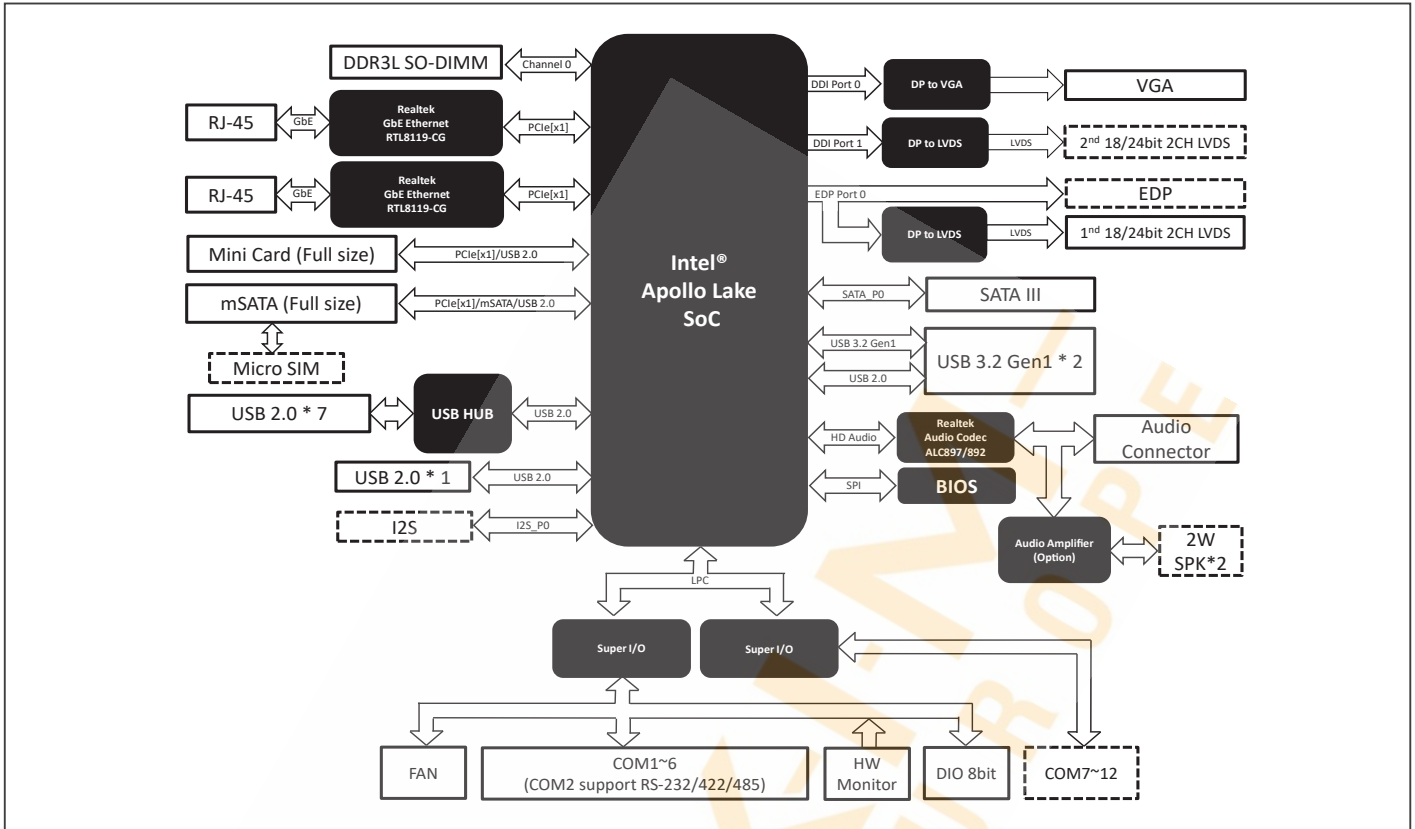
DDR3L SO-DIMM
Channel 0
RJ-45
GbE
Realtek GbE Ethernet RTL8119-CG
PCIe[x1]
RJ-45
GbE
Realtek GbE Ethernet RTL8119-CG
PCIe[x1]
Mini Card (Full size)
PCIe[x1]/USB 2.0
mSATA (Full size)
PCIe[x1]/mSATA/USB 2.0
Micro SIM
USB 2.0 * 7
USB HUB
USB 2.0
USB 2.0 * 1
USB 2.0
I2S
I2S_P0

Intel®
Apollo Lake
SoC

DDI Port 0
DP to VGA
VGA
DDI Port 1
DP to LVDS
LVDS
2$^{nd}$ 18/24bit 2CH LVDS
EDP Port 0
EDP
DP to LVDS
LVDS
1$^{nd}$ 18/24bit 2CH LVDS
SATA_P0
SATA III
USB 3.2 Gen1
USB 2.0
USB 3.2 Gen1 * 2
HD Audio
Realtek Audio Codec ALC897/892
Audio Connector
SPI
BIOS
Audio Amplifier (Option)
2W SPK*2

LPC
Super I/O
Super I/O
FAN
COM1~6 (COM2 support RS-232/422/485)
HW Monitor
DIO 8bit
COM7~12